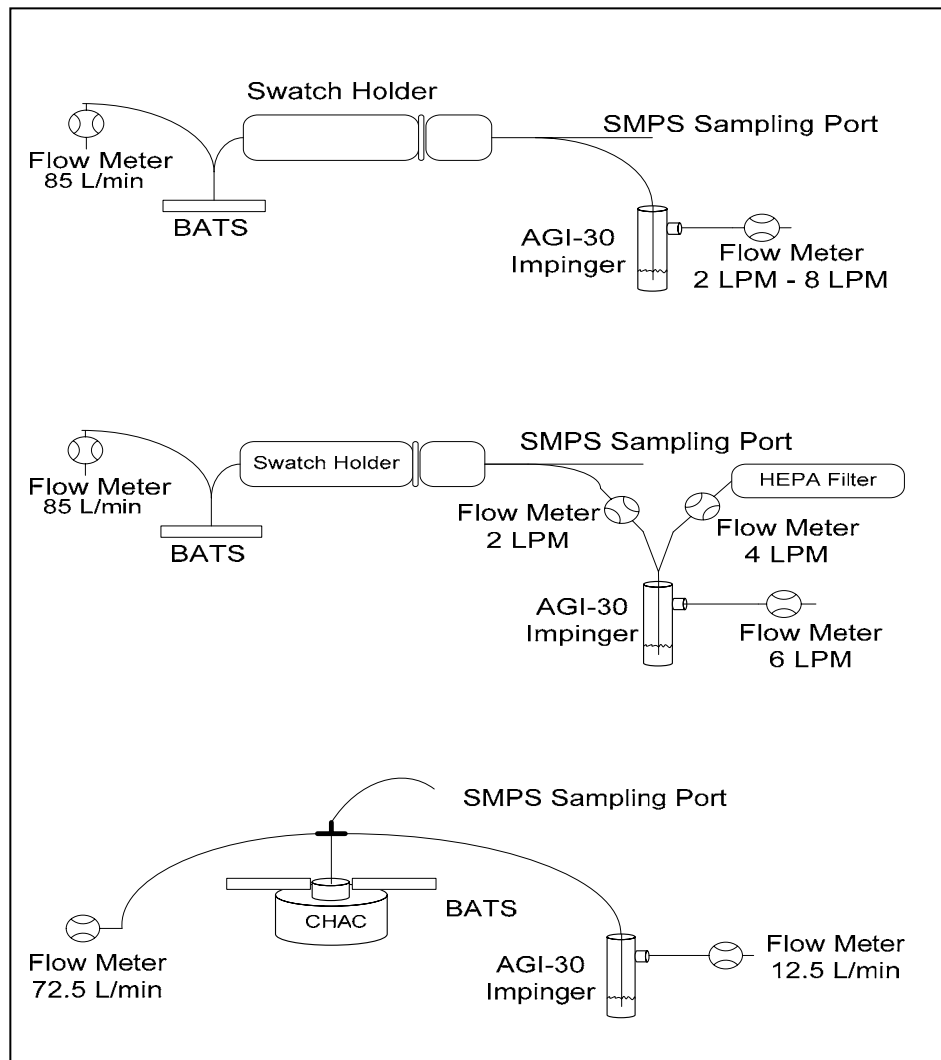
Swatch Holder
SMPS Sampling Port
Flow Meter
85 L/min
BATS
AGI-30
Impinger
Flow Meter
2 LPM - 8 LPM

SMPS Sampling Port
Flow Meter
85 L/min
Swatch Holder
HEPA Filter
Flow Meter
2 LPM
Flow Meter
4 LPM
BATS
AGI-30
Impinger
Flow Meter
6 LPM

SMPS Sampling Port
CHAC
BATS
Flow Meter
72.5 L/min
AGI-30
Impinger
Flow Meter
12.5 L/min